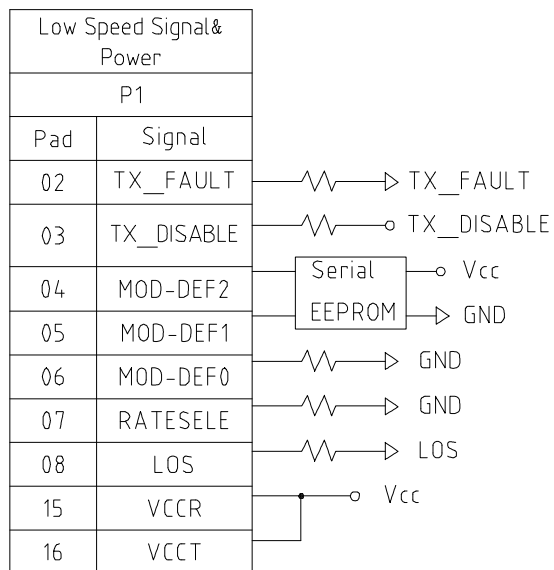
| Low Speed Signal& Power | |
|---|---|
| P1 | |
| Pad | Signal |
| 02 | TX_FAULT |
| 03 | TX_DISABLE |
| 04 | MOD-DEF2 |
| 05 | MOD-DEF1 |
| 06 | MOD-DEF0 |
| 07 | RATESELE |
| 08 | LOS |
| 15 | VCCR |
| 16 | VCCT |

TX_FAULT
TX_DISABLE
Serial EEPROM
Vcc
GND
GND
GND
LOS
Vcc